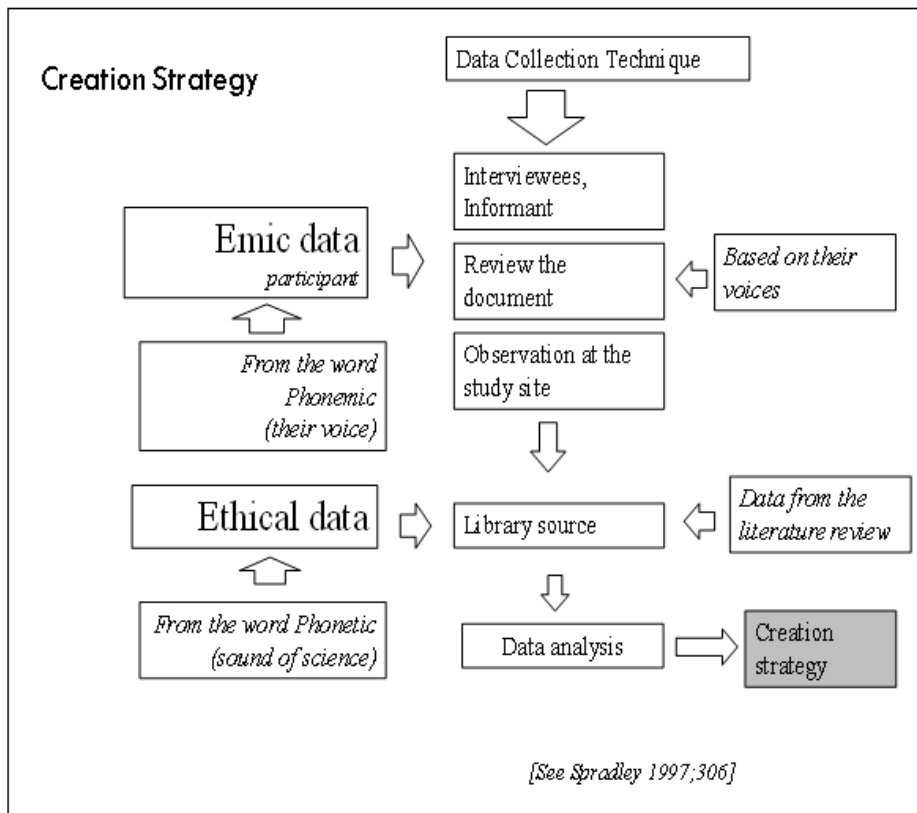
Creation Strategy

Data Collection Technique

Interviewees, Informant

Emic data
participant

Review the document

Based on their voices

From the word Phonemic (their voice)

Observation at the study site

Ethical data

Library source

Data from the literature review

From the word Phonetic (sound of science)

Data analysis

Creation strategy

[See Spradley 1997;306]